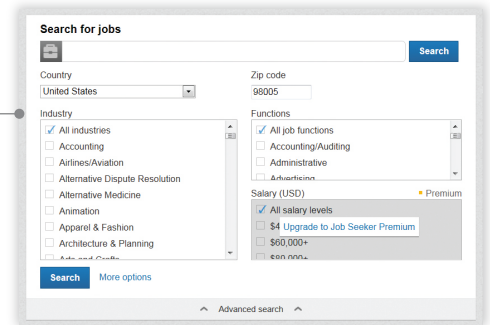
Search for jobs

Search

Country
United States

Zip code
98005

Industry
All industries
Accounting
Airlines/Aviation
Alternative Dispute Resolution
Alternative Medicine
Animation
Apparel & Fashion
Architecture & Planning
Arts and Crafts

Functions
All job functions
Accounting/Auditing
Administrative
Advertising

Salary (USD)
Premium
All salary levels
$4 Upgrade to Job Seeker Premium
$60,000+
$80,000+

Search
More options

Advanced search